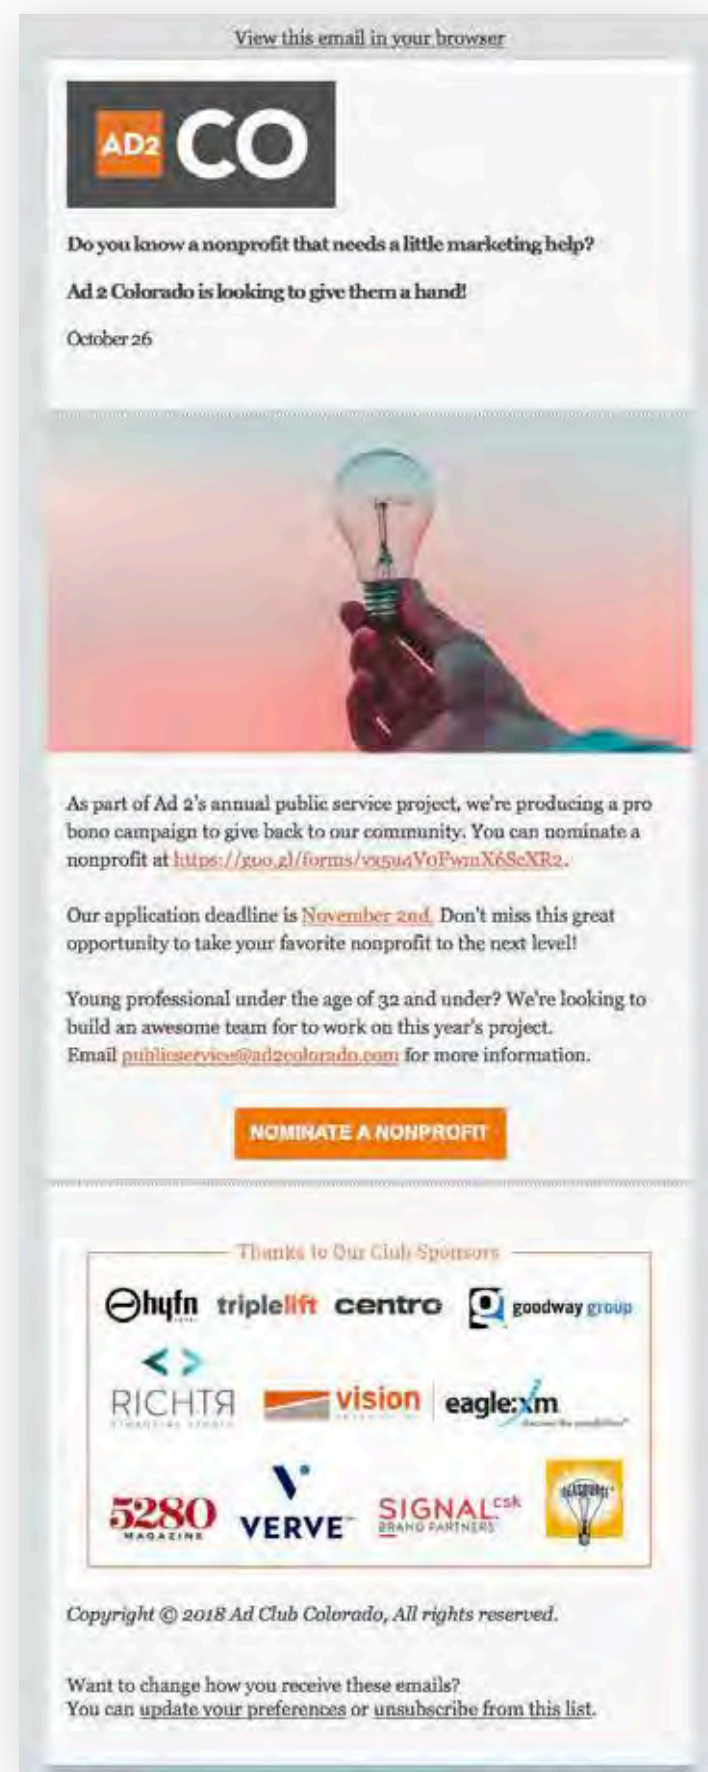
View this email in your browser

AD2 CO

Do you know a nonprofit that needs a little marketing help?

Ad 2 Colorado is looking to give them a hand!

October 26

As part of Ad 2's annual public service project, we're producing a pro bono campaign to give back to our community. You can nominate a nonprofit at https://goo.gl/forms/vx5u4VoPwmX6ScXR2.

Our application deadline is November 2nd. Don't miss this great opportunity to take your favorite nonprofit to the next level!

Young professional under the age of 32 and under? We're looking to build an awesome team for to work on this year's project. Email publicservice@ad2colorado.com for more information.

NOMINATE A NONPROFIT

Thanks to Our Club Sponsors

hyfn triplelift centro goodway group

RICHTR vision eagle:xm

5280 MAGAZINE VERVE SIGNAL csk BRAND PARTNERS

Copyright © 2018 Ad Club Colorado, All rights reserved.

Want to change how you receive these emails?
You can update your preferences or unsubscribe from this list.